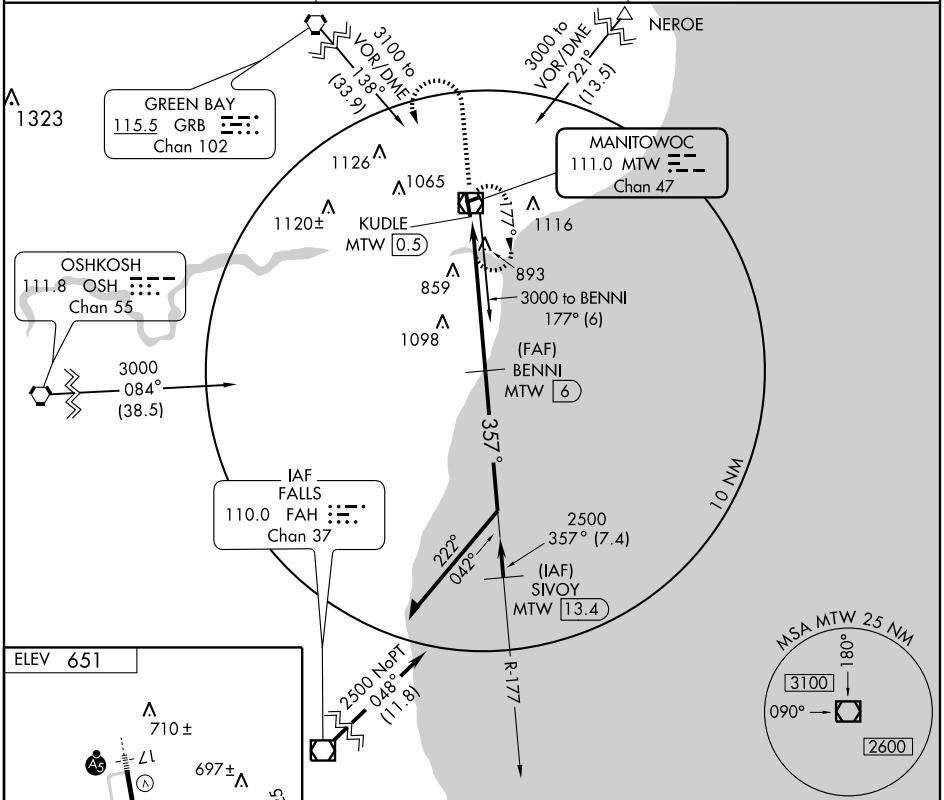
3100 to VOR/DME 138° (33.9)

3000 to VOR/DME 221° (13.5)

NEROE

1323

GREEN BAY
115.5 GRB
Chan 102

MANITOWOC
111.0 MTW
Chan 47

1126

1065

1120±

KUDLE
MTW 0.5

177°

1116

893

OSHKOSH
111.8 OSH
Chan 55

859

3000 to BENNI
177° (6)

1098

(FAF)
BENNI
MTW 6

3000
084°
(38.5)

357°

10 NM

IAF
FALLS
110.0 FAH
Chan 37

2500
357° (7.4)

222°

042°

(IAF)
SIVOY
MTW 13.4

MSA MTW 25 NM

180°

3100

090°

2600

ELEV 651

710±

697±

17

A5

2500 NoPT
048°
(11.8)

R-177

25